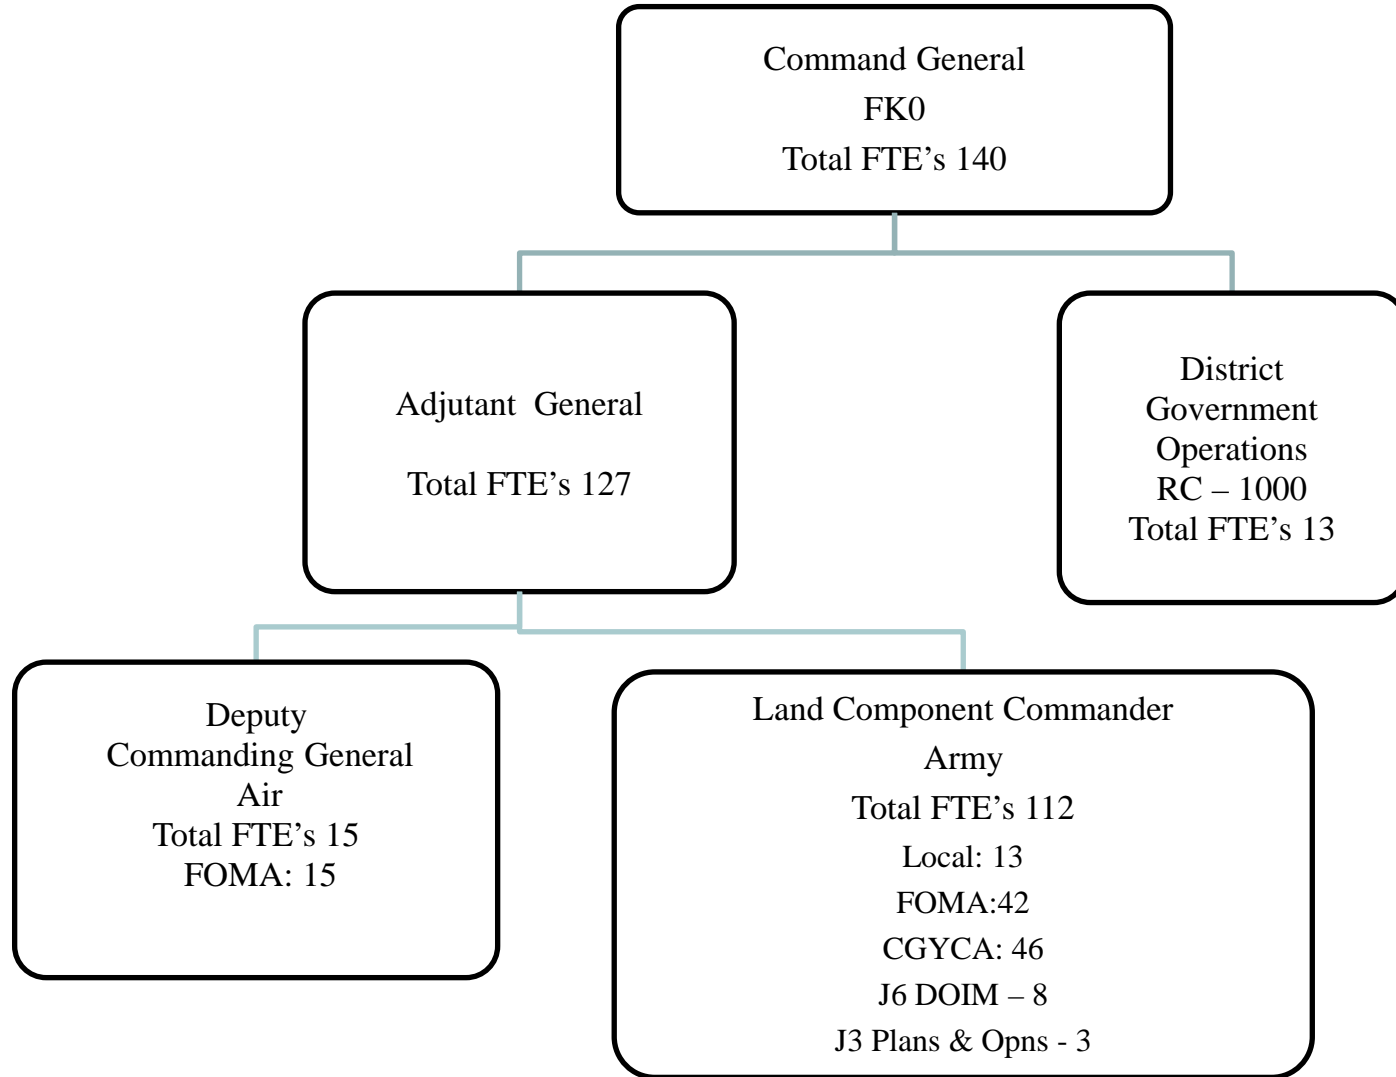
Command General
FK0
Total FTE’s 140

Adjutant General

Total FTE’s 127

District
Government
Operations
RC – 1000
Total FTE’s 13

Deputy
Commanding General
Air
Total FTE’s 15
FOMA: 15

Land Component Commander
Army
Total FTE’s 112
Local: 13
FOMA:42
CGYCA: 46
J6 DOIM – 8
J3 Plans & Opns - 3